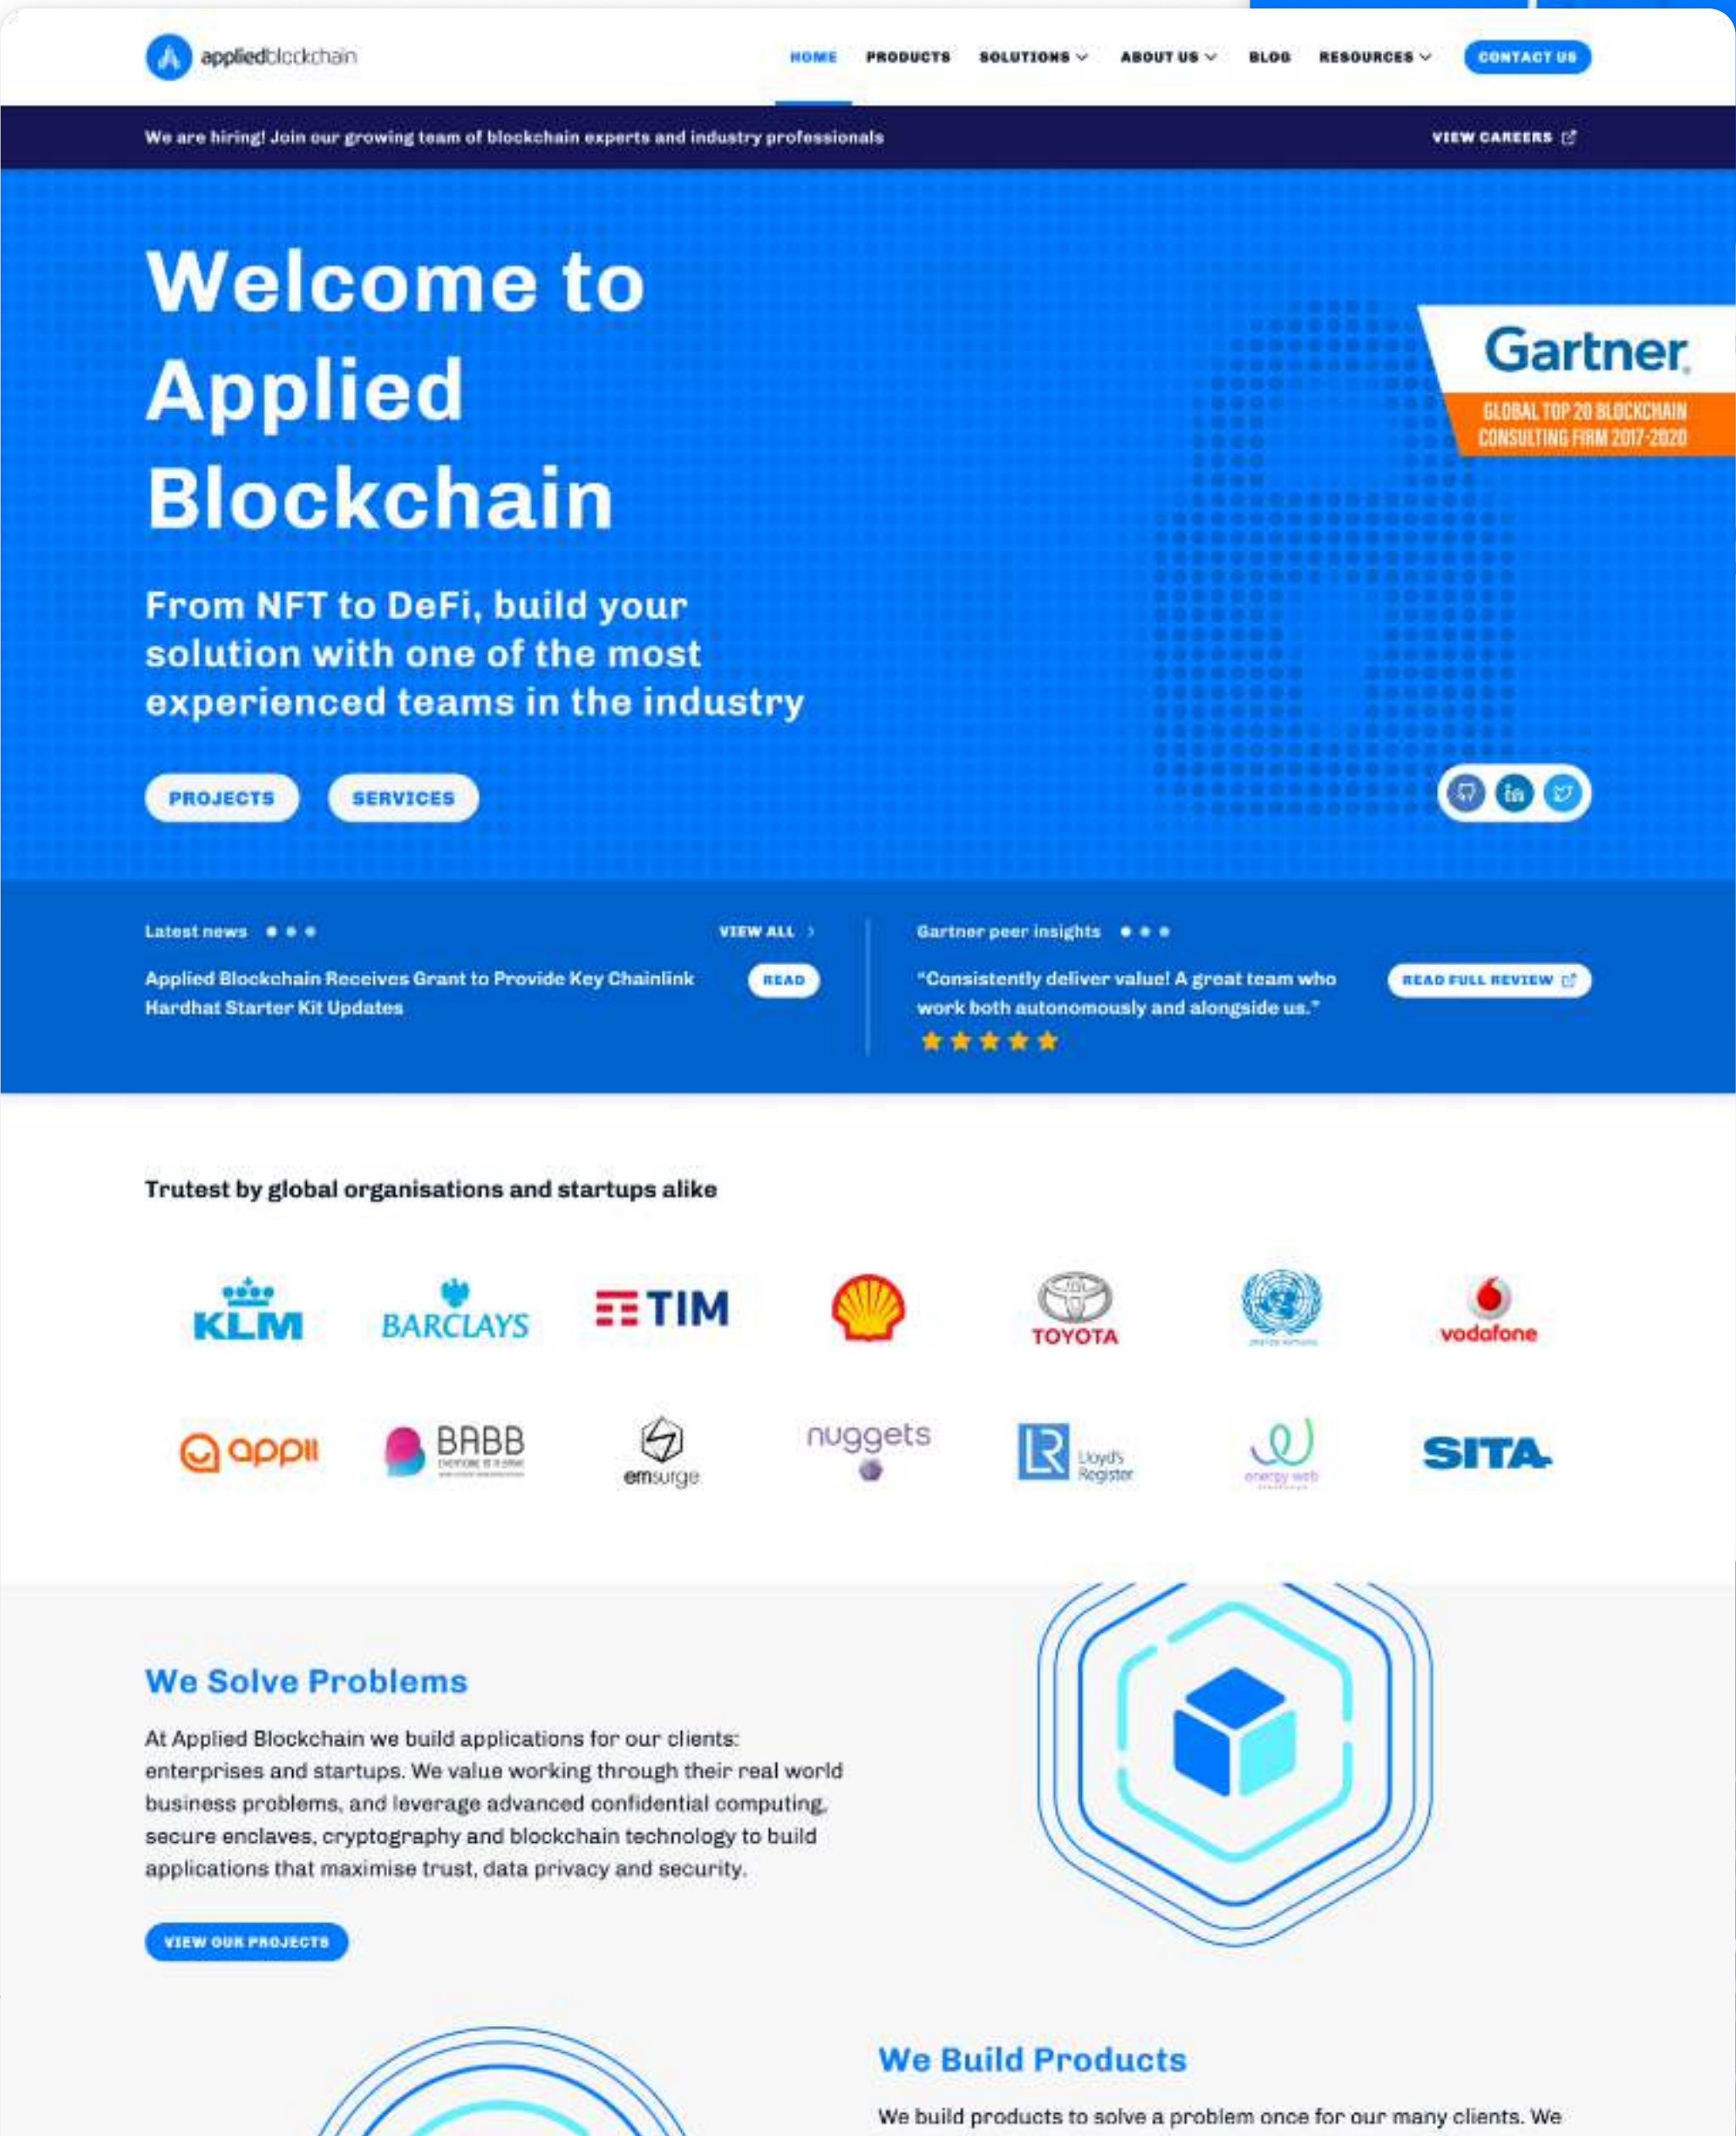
appliedblockchain

HOME PRODUCTS SOLUTIONS ABOUT US BLOG RESOURCES CONTACT US

We are hiring! Join our growing team of blockchain experts and industry professionals

VIEW CAREERS

Welcome to Applied Blockchain

From NFT to DeFi, build your solution with one of the most experienced teams in the industry

PROJECTS SERVICES

Gartner

GLOBAL TOP 20 BLOCKCHAIN CONSULTING FIRM 2017-2020

Latest news

VIEW ALL

Applied Blockchain Receives Grant to Provide Key Chainlink Hardhat Starter Kit Updates

READ

Gartner peer insights

"Consistently deliver value! A great team who work both autonomously and alongside us."

READ FULL REVIEW

Trutest by global organisations and startups alike

KLM BARCLAYS TIM TOYOTA vodafone

appii BABB emsurge nuggets Lloyd's Register energy web SITA

We Solve Problems

At Applied Blockchain we build applications for our clients: enterprises and startups. We value working through their real world business problems, and leverage advanced confidential computing, secure enclaves, cryptography and blockchain technology to build applications that maximise trust, data privacy and security.

VIEW OUR PROJECTS

We Build Products

We build products to solve a problem once for our many clients. We